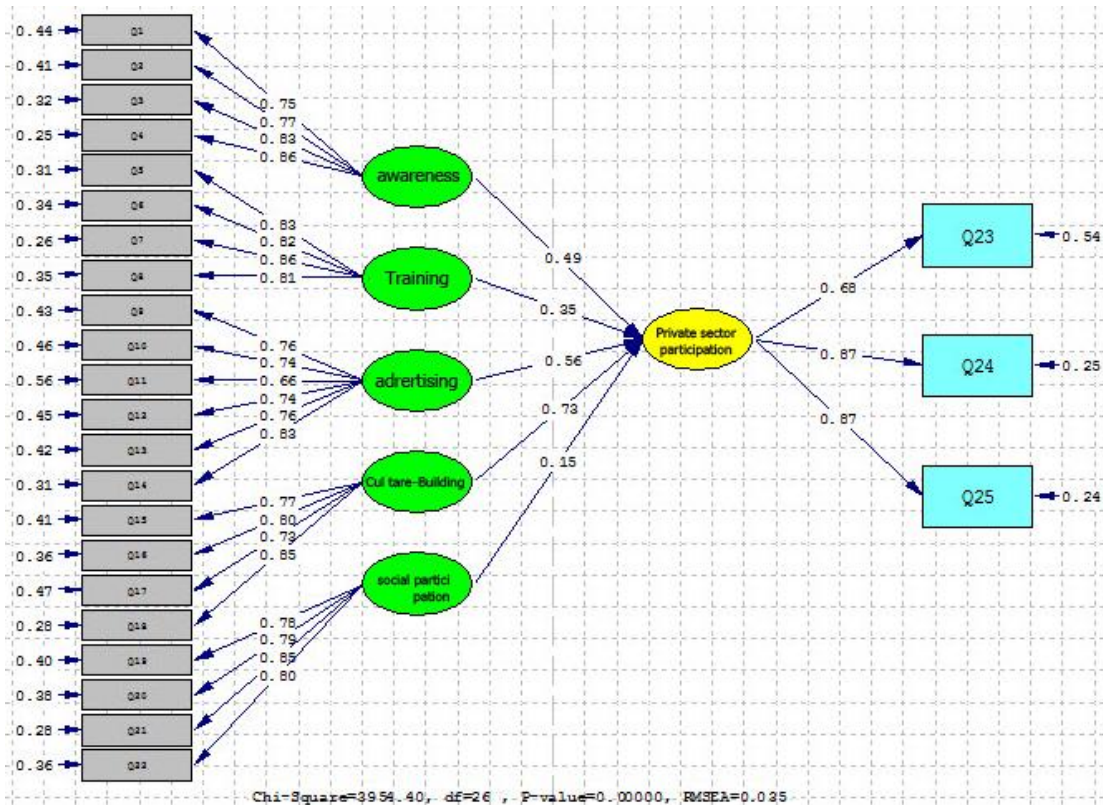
0.44 Q1
0.41 Q2
0.32 Q3
0.25 Q4
0.31 Q5
0.34 Q6
0.26 Q7
0.35 Q8
0.43 Q9
0.46 Q10
0.56 Q11
0.45 Q12
0.42 Q13
0.31 Q14
0.41 Q15
0.36 Q16
0.47 Q17
0.28 Q18
0.40 Q19
0.38 Q20
0.28 Q21
0.36 Q22

0.75
0.77
0.83
0.86
awareness

0.83
0.82
0.86
0.81
Training

0.76
0.74
0.66
0.74
0.76
0.83
adrertising

0.77
0.80
0.73
0.85
Cul tare-Building

0.78
0.79
0.85
0.80
social partici pation

0.49
0.35
0.56
0.73
0.15
Private sector participation

0.68
0.87
0.87
Q23 0.54
Q24 0.25
Q25 0.24

Chi-Square=3954.40, df=26 , P-value=0.00000, RMSEA=0.035